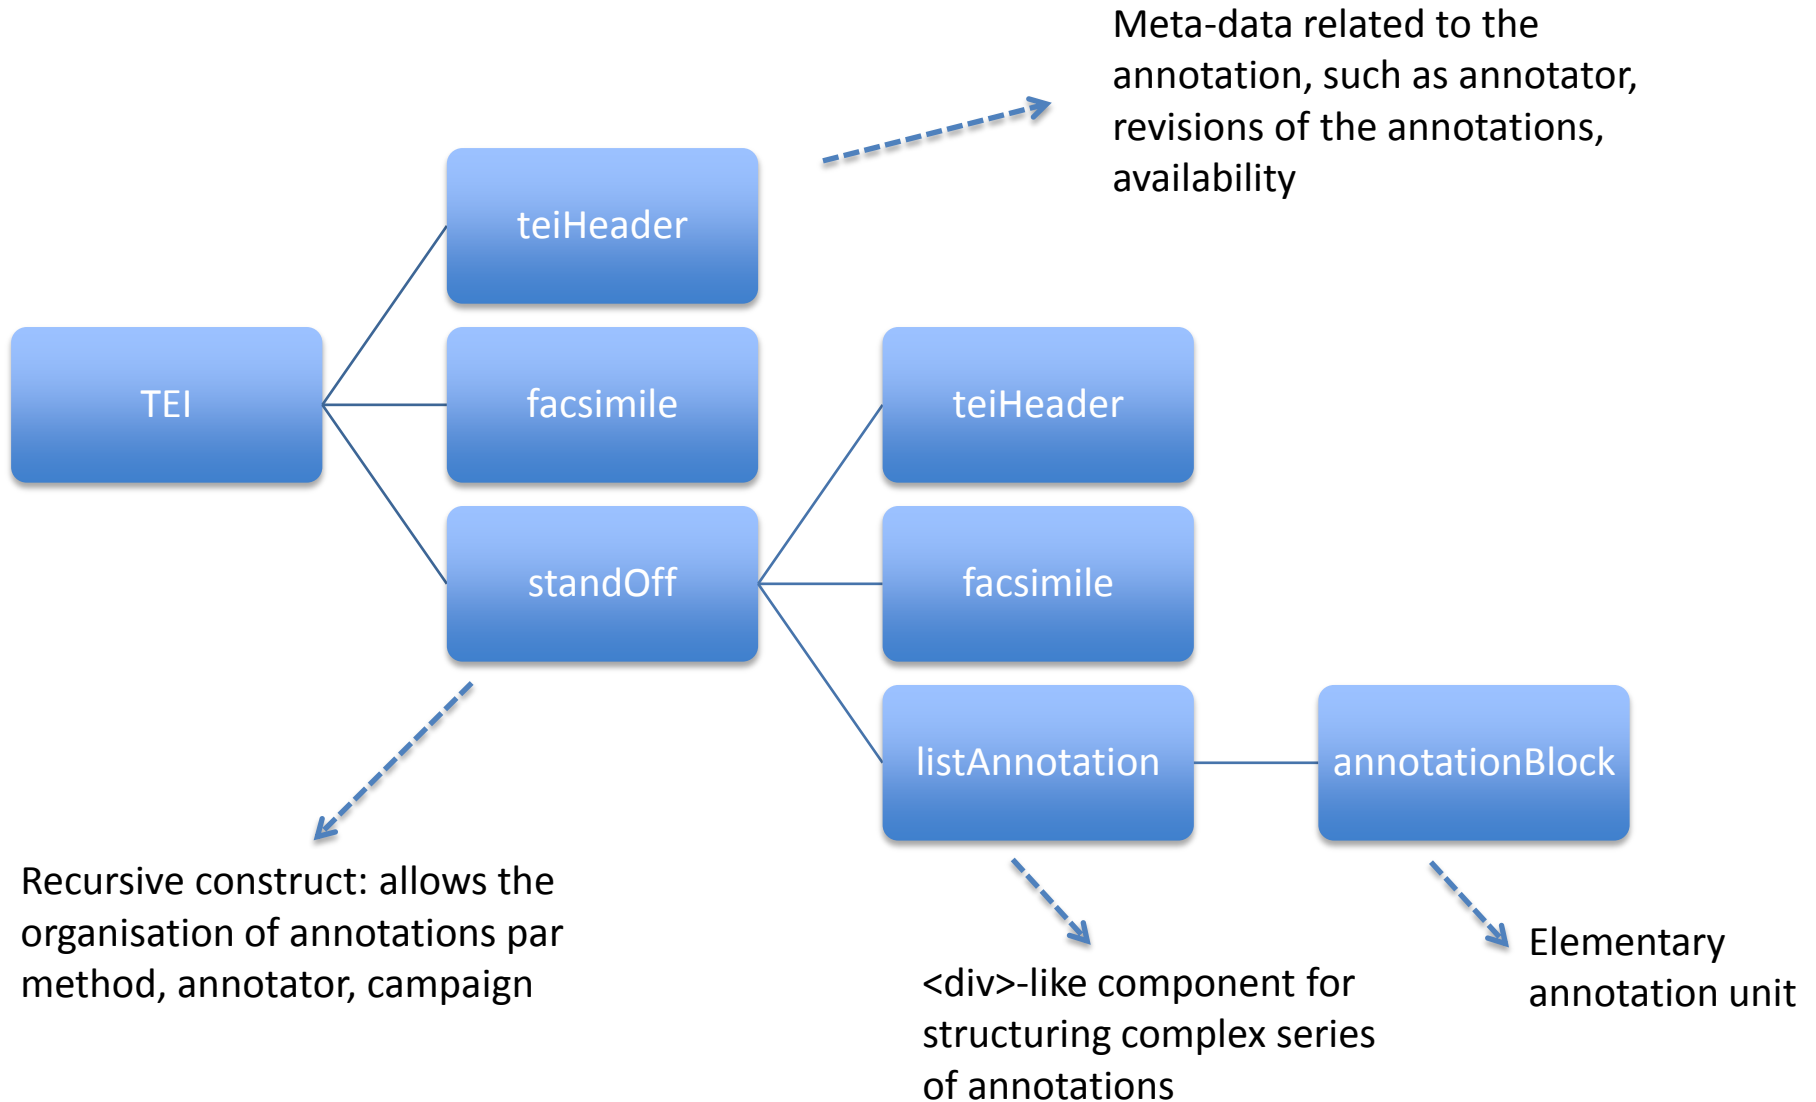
Meta-data related to the annotation, such as annotator, revisions of the annotations, availability

teiHeader

TEI

facsimile

standOff

teiHeader

facsimile

listAnnotation

annotationBlock

Recursive construct: allows the organisation of annotations par method, annotator, campaign

<div>-like component for structuring complex series of annotations

Elementary annotation unit